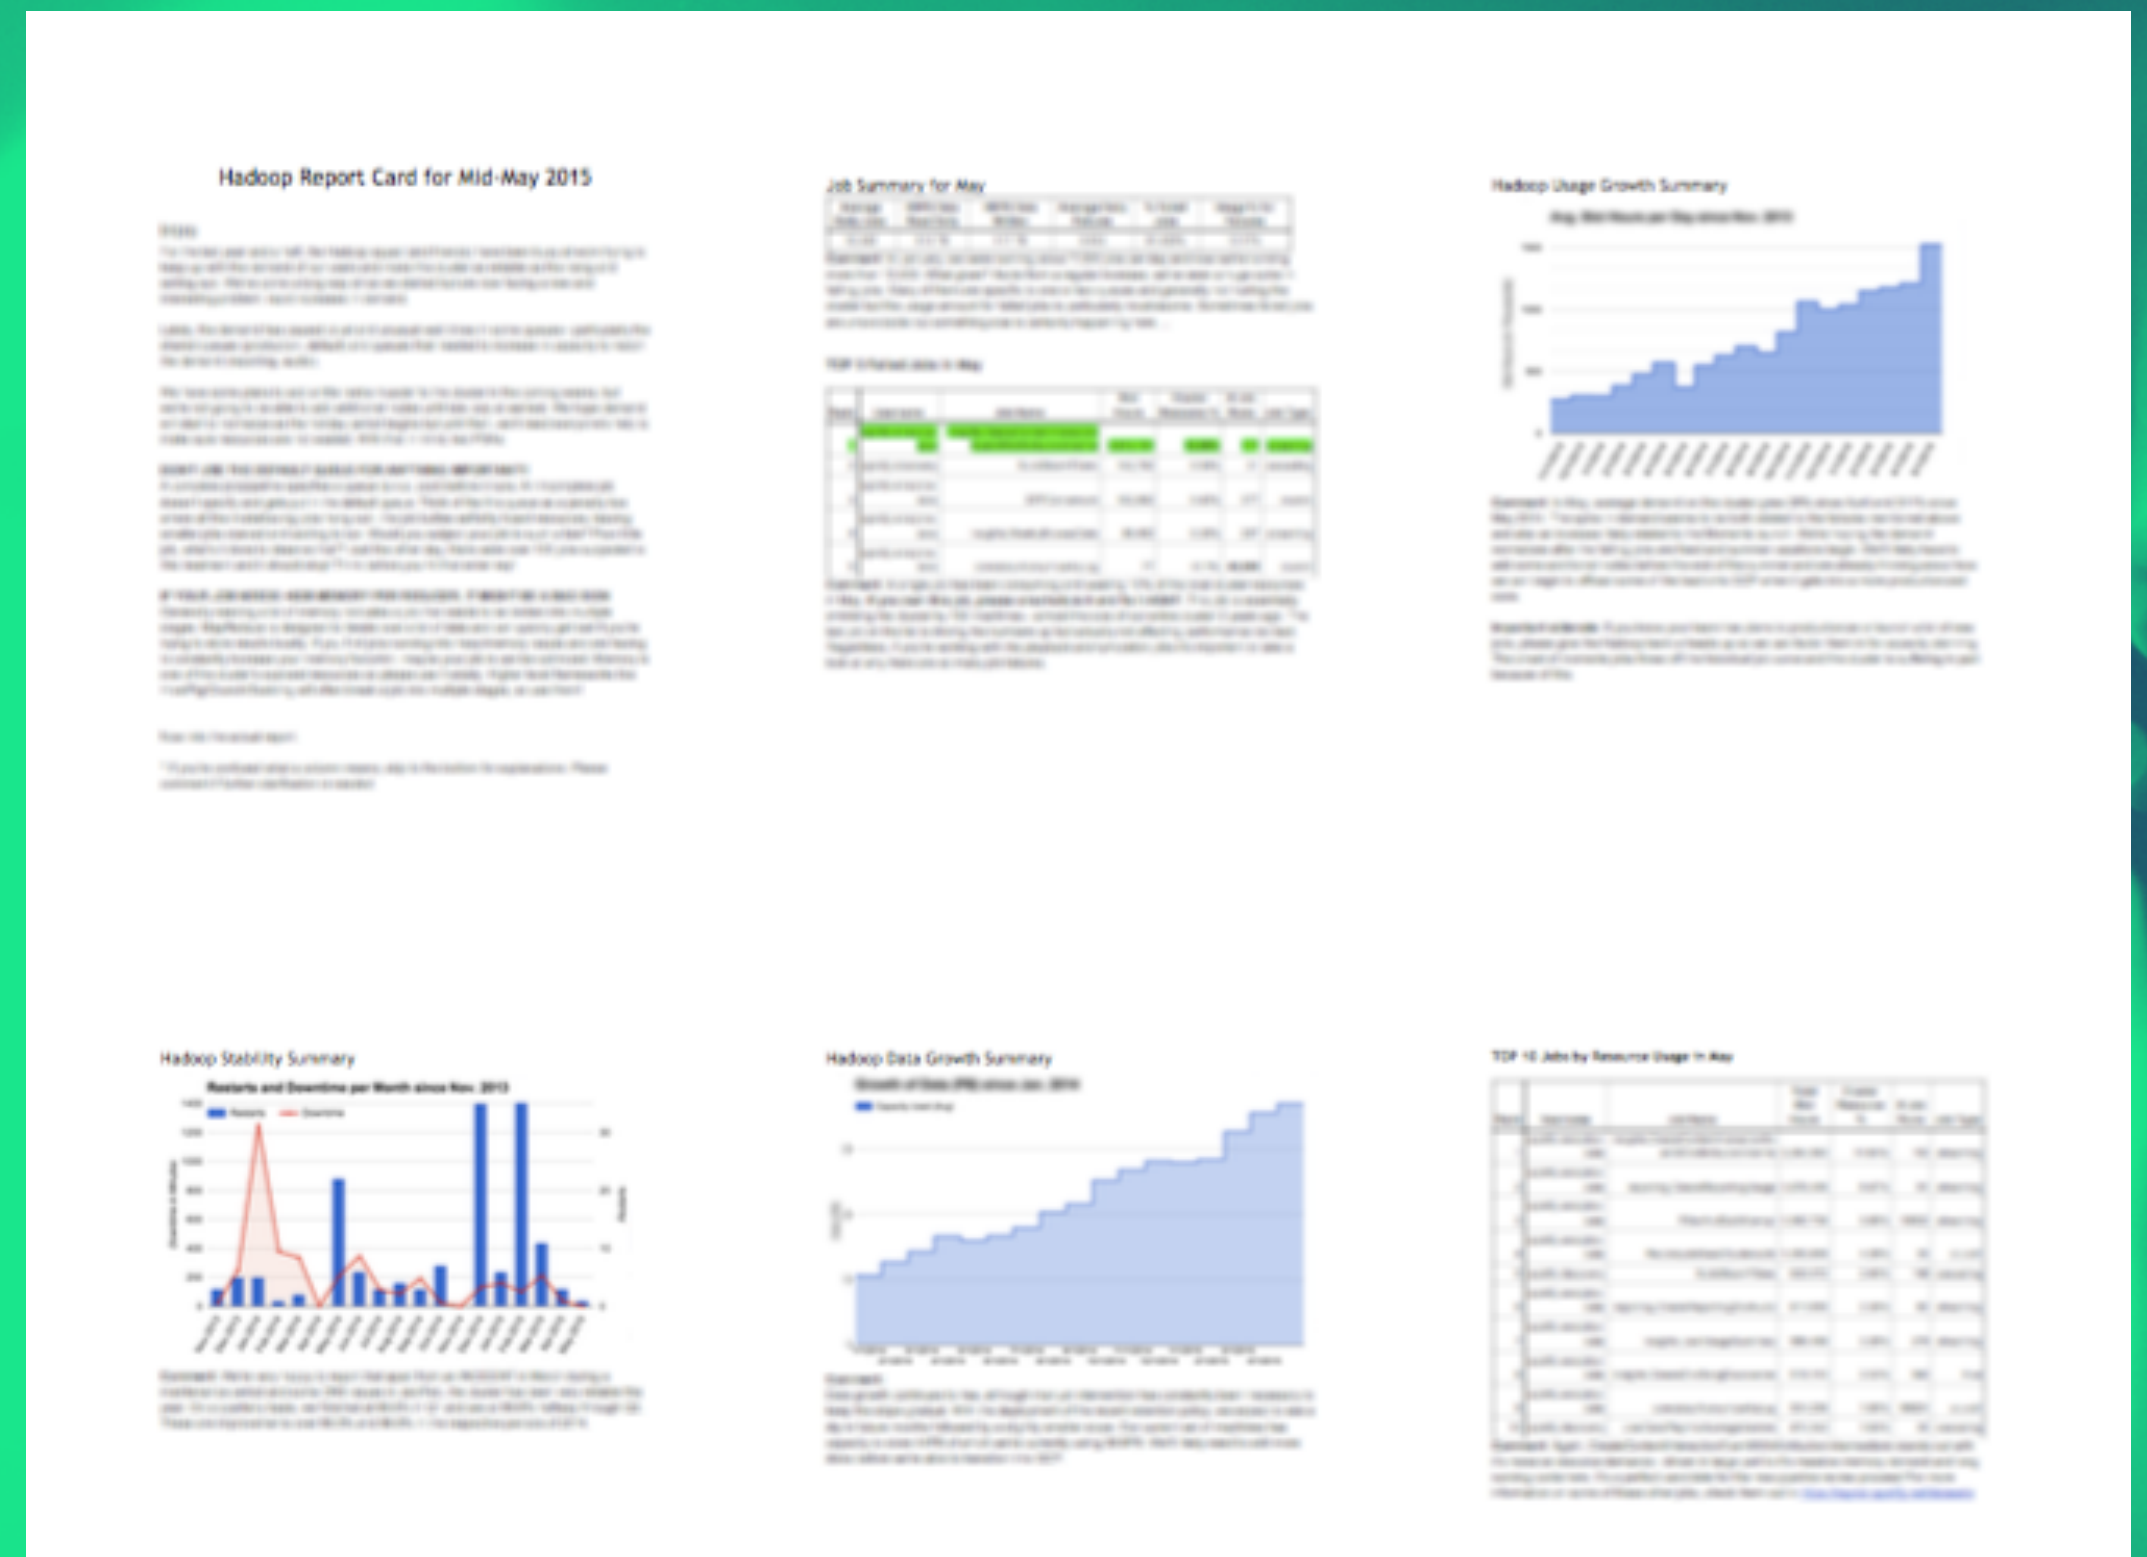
Hadoop Report Card for Mid-May 2015

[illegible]

Job Summary for May

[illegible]

TOP 5 Failed Jobs in May

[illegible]

Hadoop Usage Growth Summary

Avg. Slot Hours per Day since Nov. 2013

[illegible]

Hadoop Stability Summary

Restarts and Downtime per Month since Nov. 2013

Restarts Downtime

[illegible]

Hadoop Data Growth Summary

Growth of Data (PB) since Jan. 2014

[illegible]

TOP 10 Jobs by Resource Usage in May

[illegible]